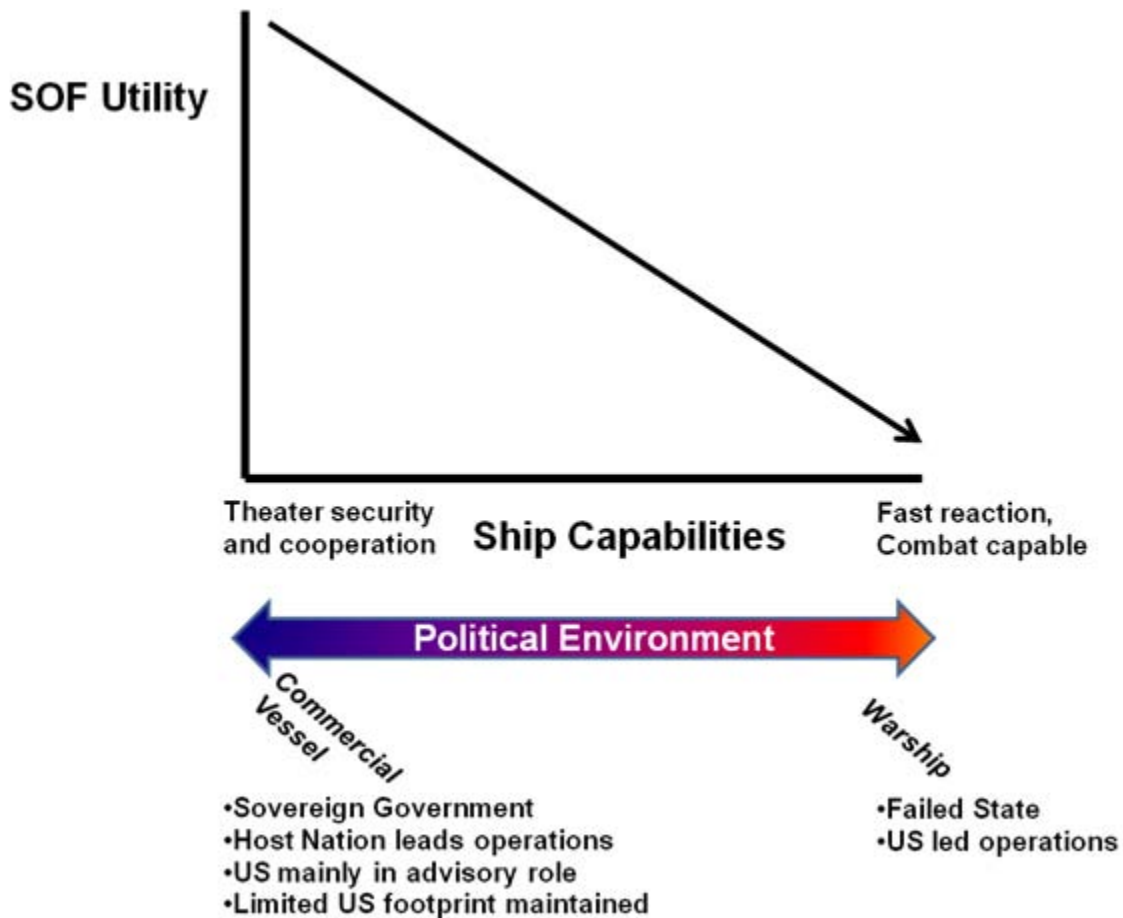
SOF Utility

Theater security and cooperation

Ship Capabilities

Fast reaction, Combat capable

Political Environment

Commercial Vessel

Warship

•Sovereign Government
•Host Nation leads operations
•US mainly in advisory role
•Limited US footprint maintained

•Failed State
•US led operations